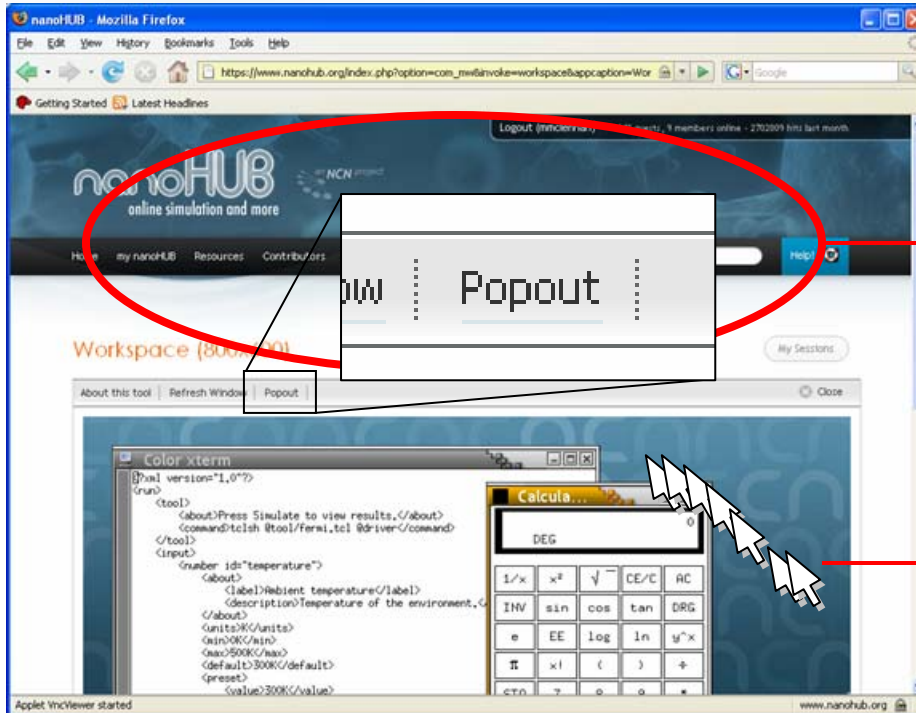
nanoHUB - Mozilla Firefox

File Edit View History Bookmarks Tools Help

https://www.nanohub.org/index.php?option=com_mw&invoke=workspace&appcaption=Wor

Google

Getting Started Latest Headlines

Logout (mmclennan) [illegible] 9 members online - 2702809 hits last month

nanoHUB
online simulation and more

NCN project

Home my nanoHUB Resources Contributors

Help

ow Popout

Workspace (800x600)

My Sessions

About this tool Refresh Window Popout

Close

Color xterm

<?xml version="1.0"?>
<run>
<tool>
<about>Press Simulate to view results.</about>
<command>tclsh @tool/fermi.tcl @driver</command>
</tool>
<input>
<number id="temperature">
<about>
<label>Ambient temperature</label>
<description>Temperature of the environment.<
</about>
<units>K</units>
<min>0K</min>
<max>500K</max>
<default>300K</default>
<preset>
<value>300K</value>

Calcula...

0
DEG

| 1/x | x² | √‾ | CE/C | AC |
|---|---|---|---|---|
| INV | sin | cos | tan | DRG |
| e | EE | log | ln | y^x |
| π | x! | ( | ) | ÷ |
| STO | 7 | 8 | 9 | * |

Applet VncViewer started

www.nanohub.org